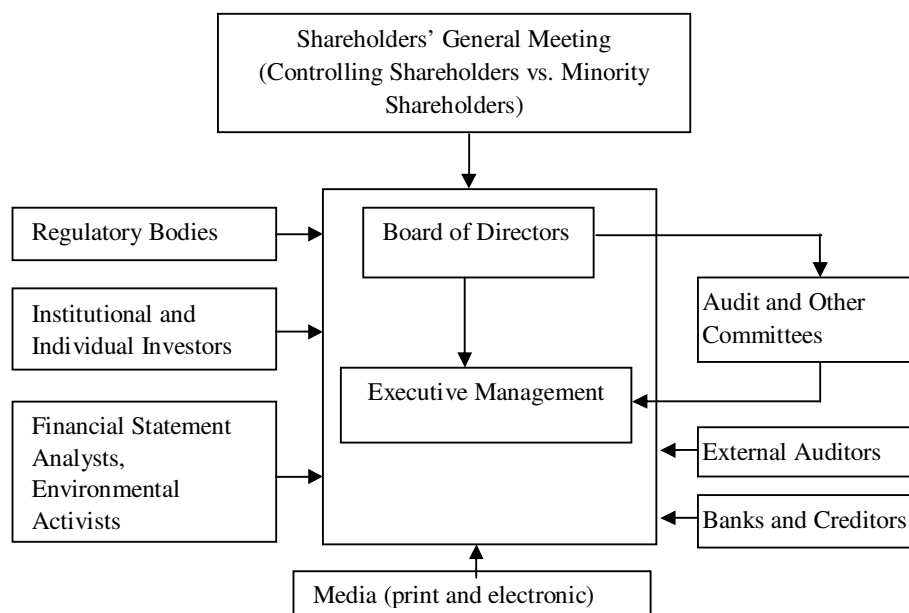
Shareholders' General Meeting (Controlling Shareholders vs. Minority Shareholders)

Regulatory Bodies

Board of Directors

Institutional and Individual Investors

Audit and Other Committees

Executive Management

Financial Statement Analysts, Environmental Activists

External Auditors

Banks and Creditors

Media (print and electronic)